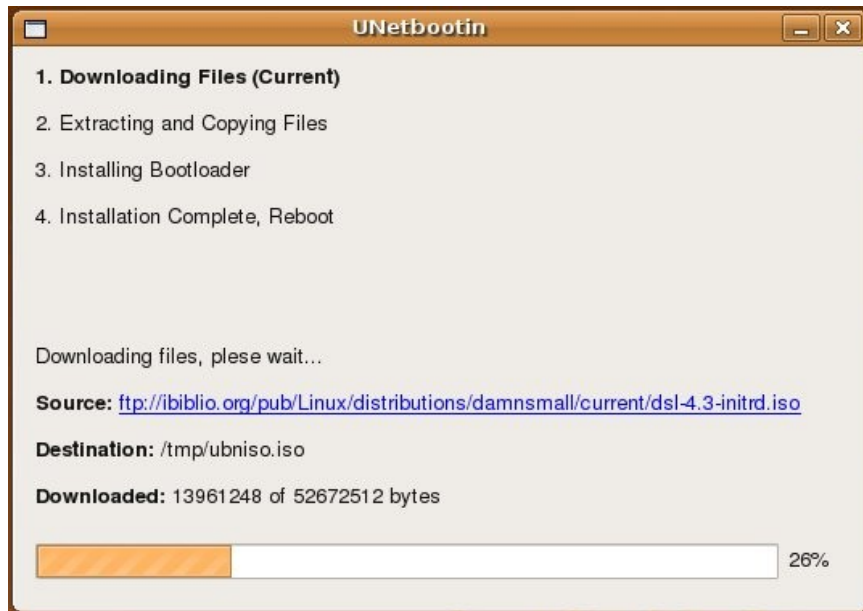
UNetbootin

1. Downloading Files (Current)

2. Extracting and Copying Files

3. Installing Bootloader

4. Installation Complete, Reboot

Downloading files, plese wait...

Source: ftp://ibiblio.org/pub/Linux/distributions/damnsmall/current/dsl-4.3-initrd.iso

Destination: /tmp/ubniso.iso

Downloaded: 13961248 of 52672512 bytes

26%